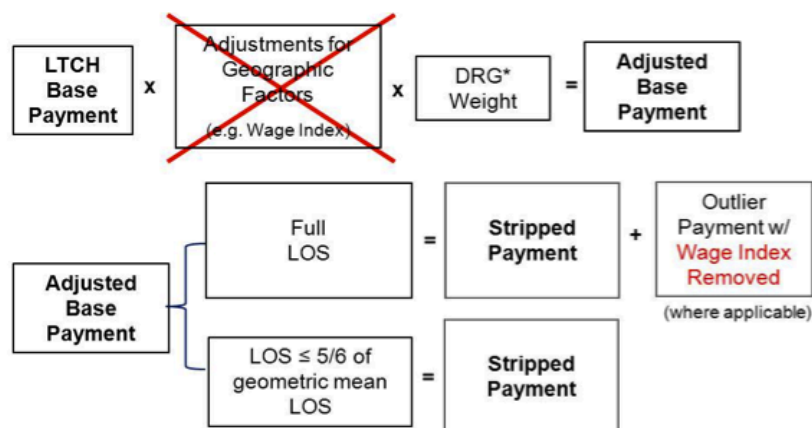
LTCH Base Payment x Adjustments for Geographic Factors (e.g. Wage Index) x DRG* Weight = Adjusted Base Payment

Adjusted Base Payment

Full LOS = Stripped Payment + Outlier Payment w/ Wage Index Removed

(where applicable)

LOS ≤ 5/6 of geometric mean LOS = Stripped Payment